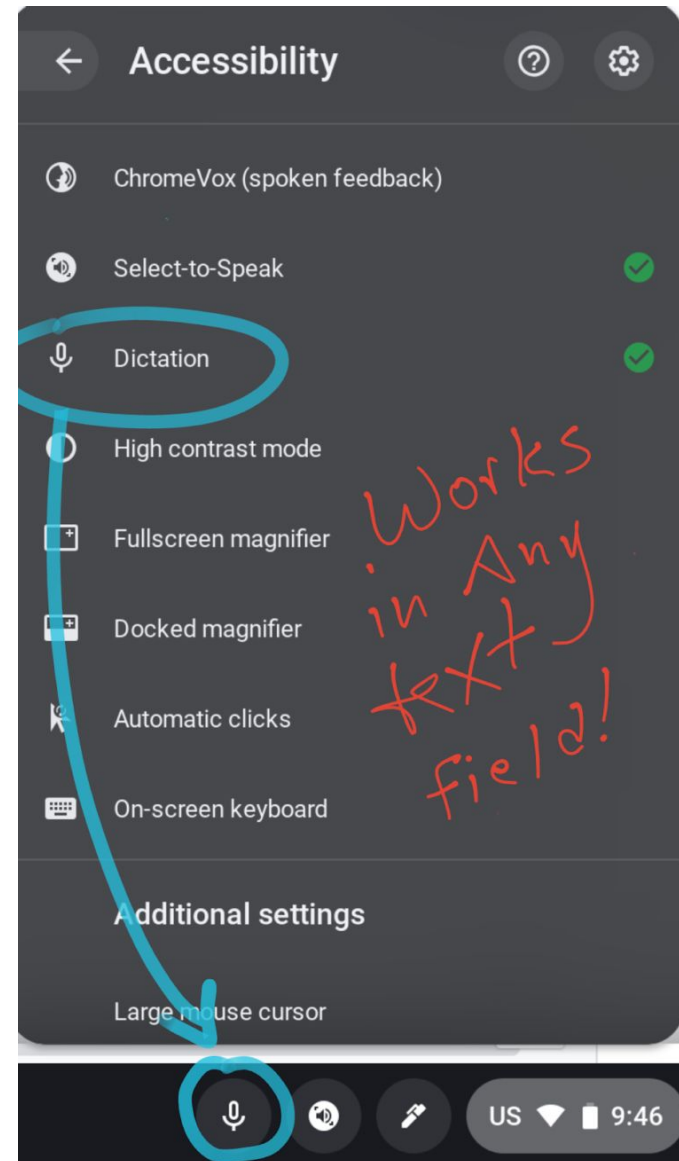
Accessibility

ChromeVox (spoken feedback)

Select-to-Speak

Dictation

High contrast mode

Fullscreen magnifier

Docked magnifier

Automatic clicks

On-screen keyboard

Additional settings

Large mouse cursor

Works in Any text field!

US 9:46